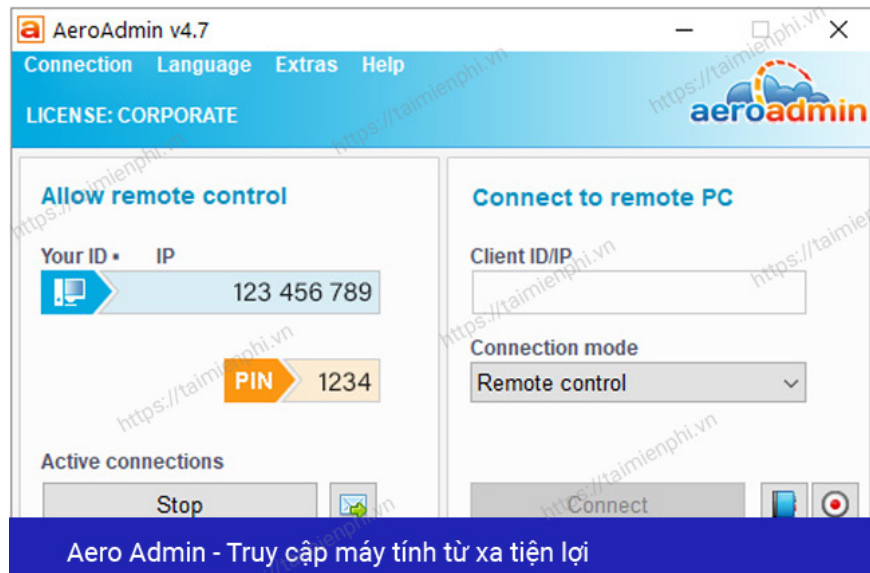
AeroAdmin v4.7

Connection Language Extras Help

LICENSE: CORPORATE

aeroadmin

Allow remote control

Your ID • IP

123 456 789

PIN 1234

Active connections

Stop

Connect to remote PC

Client ID/IP

Connection mode

Remote control

Connect

https://taimienphi.vn

Aero Admin - Truy cập máy tính từ xa tiện lợi